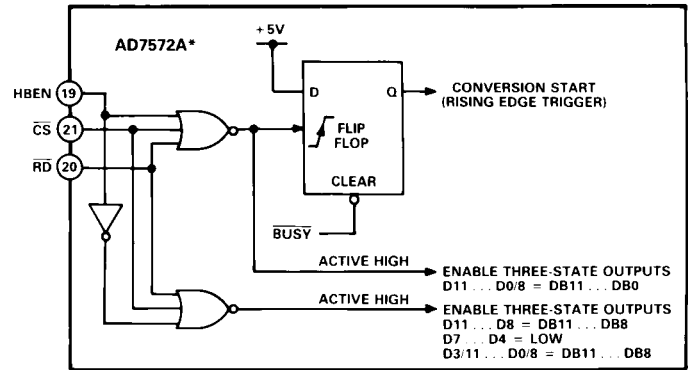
AD7572A*

+5V

HBEN 19

$\overline{CS}$ 21

$\overline{RD}$ 20

D

Q

FLIP FLOP

CLEAR

$\overline{BUSY}$

CONVERSION START (RISING EDGE TRIGGER)

ACTIVE HIGH

ENABLE THREE-STATE OUTPUTS D11 . . . D0/8 = DB11 . . . DB0

ACTIVE HIGH

ENABLE THREE-STATE OUTPUTS D11 . . . D8 = DB11 . . . DB8 D7 . . . D4 = LOW D3/11 . . . D0/8 = DB11 . . . DB8